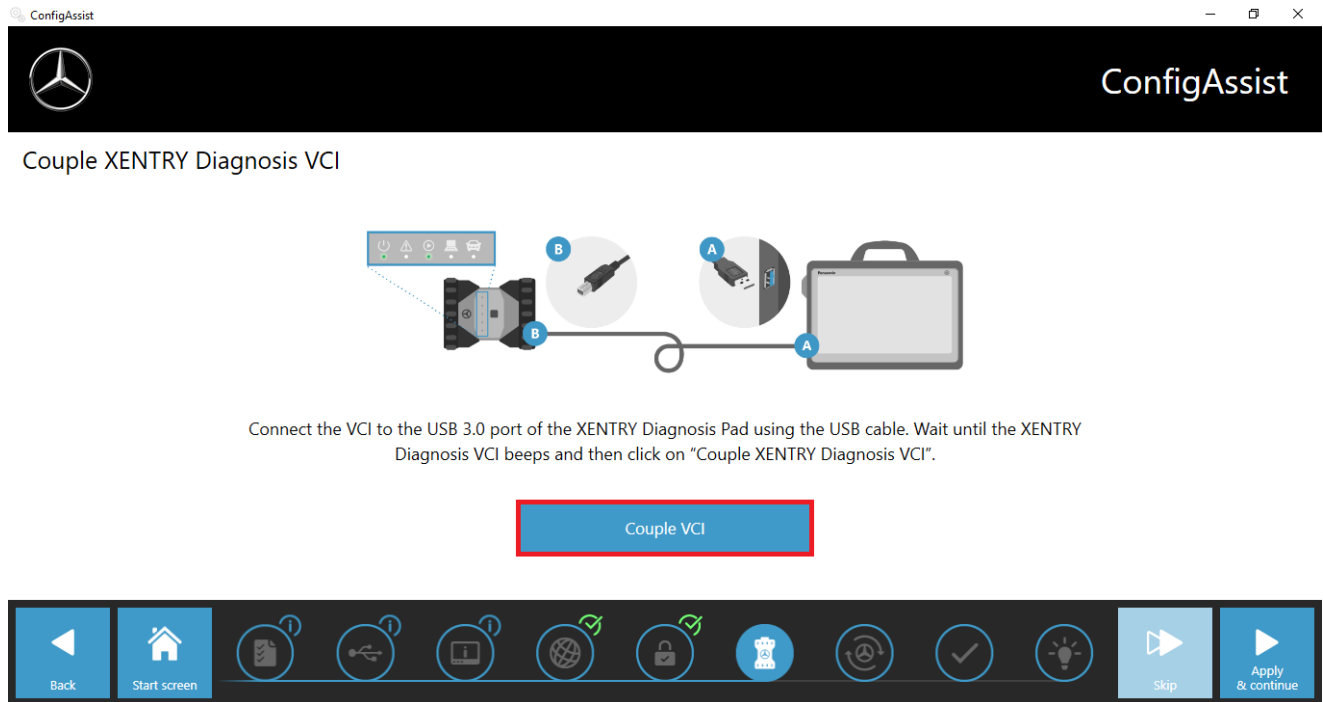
ConfigAssist

ConfigAssist

Couple XENTRY Diagnosis VCI

B

A

B

A

Connect the VCI to the USB 3.0 port of the XENTRY Diagnosis Pad using the USB cable. Wait until the XENTRY Diagnosis VCI beeps and then click on “Couple XENTRY Diagnosis VCI”.

Couple VCI

Back

Start screen

Skip

Apply & continue